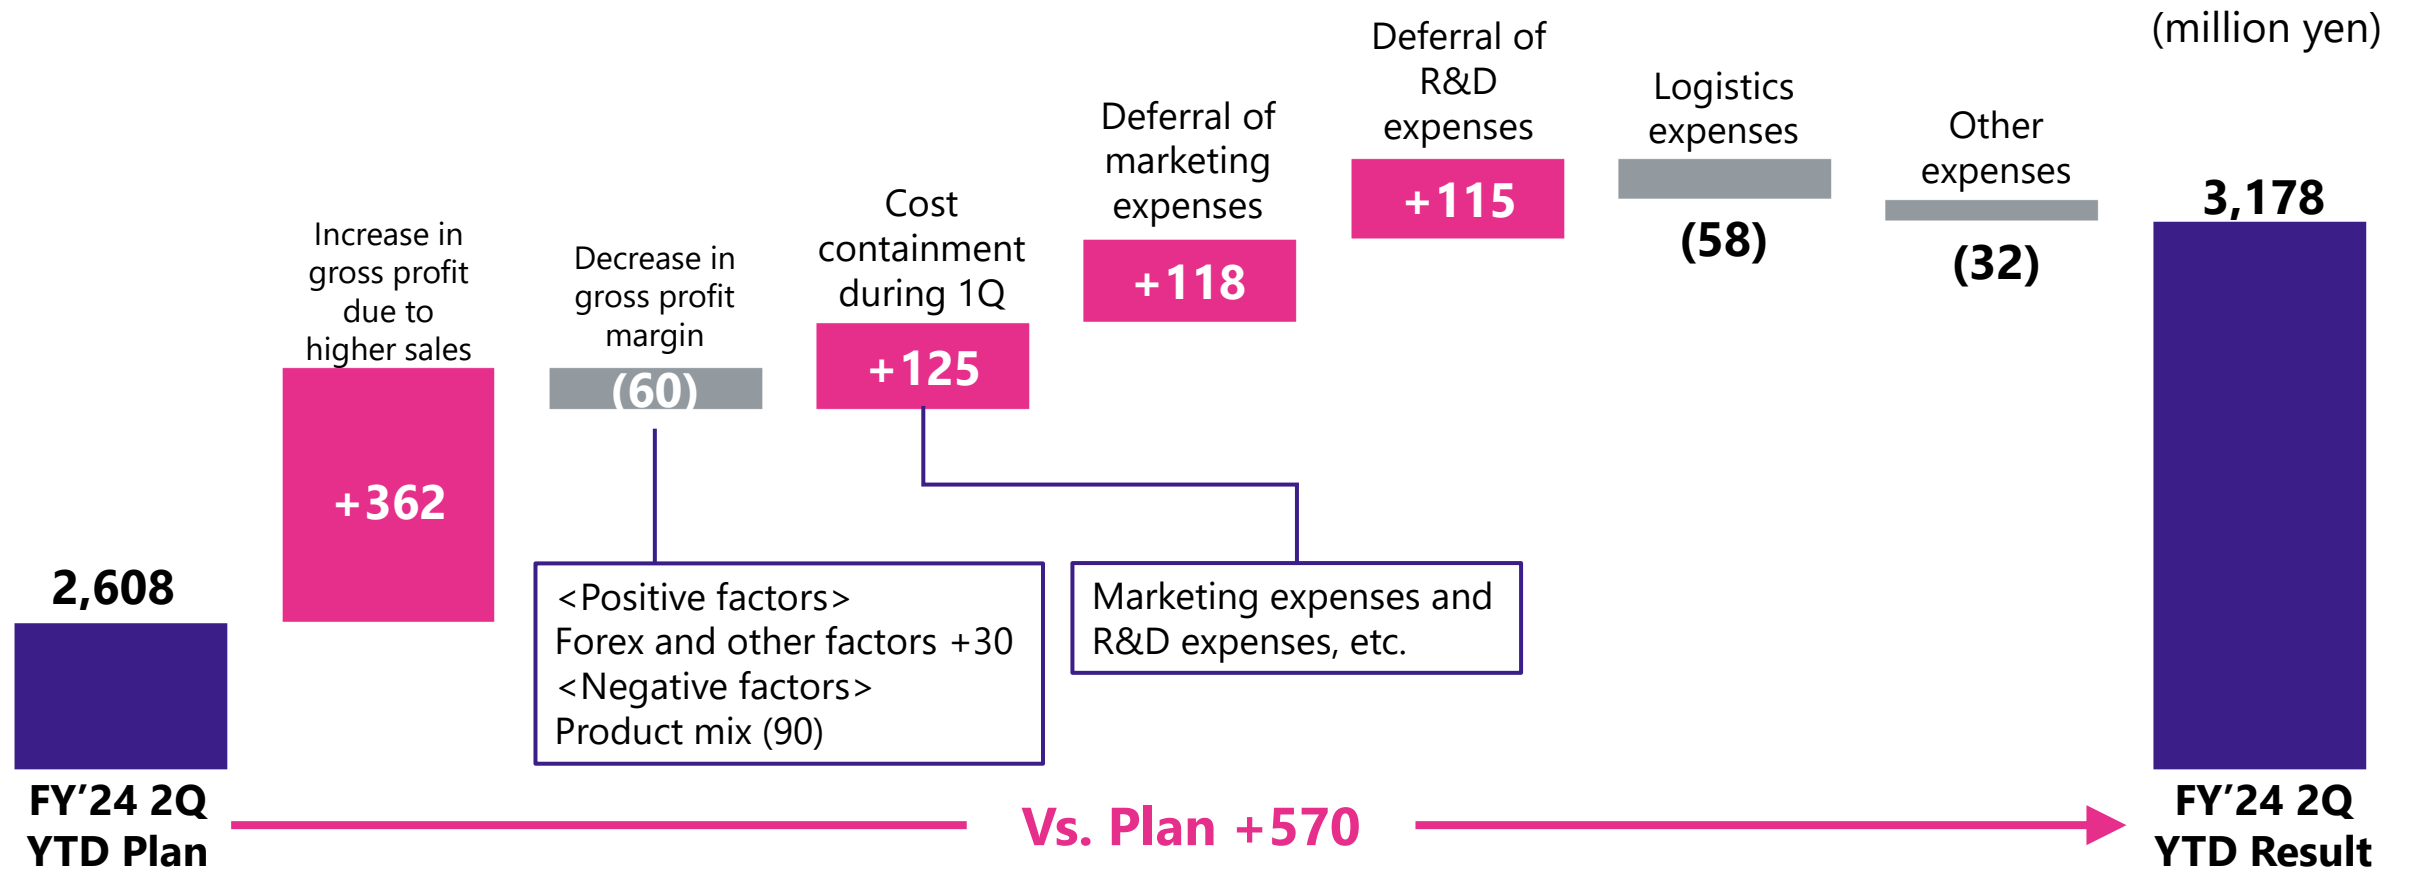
(million yen)

2,608

Increase in gross profit due to higher sales

+362

Decrease in gross profit margin

(60)

Cost containment during 1Q

+125

Deferral of marketing expenses

+118

Deferral of R&D expenses

+115

Logistics expenses

(58)

Other expenses

(32)

3,178

<Positive factors>
Forex and other factors +30
<Negative factors>
Product mix (90)

Marketing expenses and R&D expenses, etc.

FY’24 2Q YTD Plan

Vs. Plan +570

FY’24 2Q YTD Result